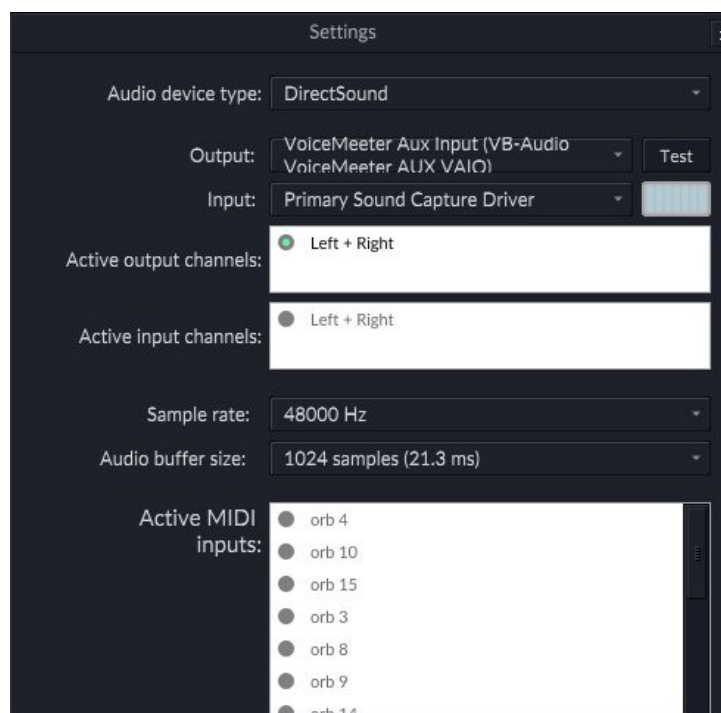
Settings

Audio device type: DirectSound

Output: VoiceMeeter Aux Input (VB-Audio VoiceMeeter AUX VAIO) Test

Input: Primary Sound Capture Driver

Active output channels: Left + Right

Active input channels: Left + Right

Sample rate: 48000 Hz

Audio buffer size: 1024 samples (21.3 ms)

Active MIDI inputs:
orb 4
orb 10
orb 15
orb 3
orb 8
orb 9
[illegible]